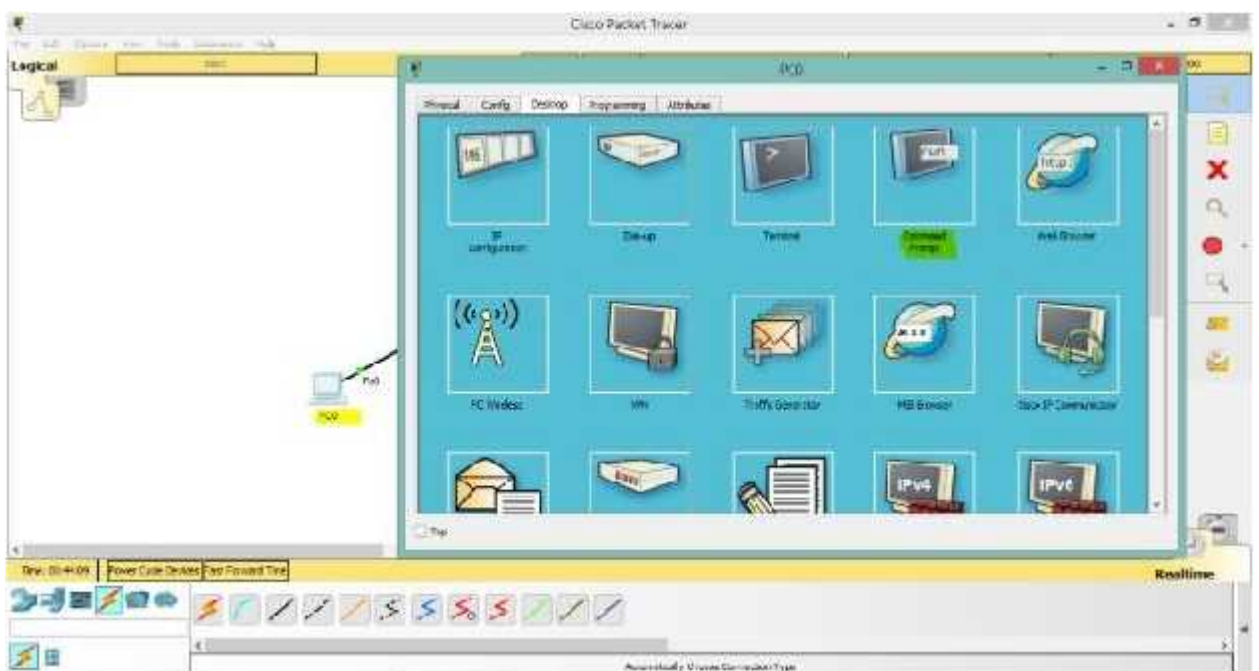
Cisco Packet Tracer

Logical

PC0

Physical Config Desktop Programming Attributes

IP Configuration

Dial-up

Terminal

Command Prompt

Web Browser

PC Wireless

VPN

Traffic Generator

MIB Browser

Cisco IP Communicator

IPv4

IPv6

Top

Fa0

PC0

Time: 00:44:09 Power Cycle Devices Fast Forward Time

Realtime

Automatically Choose Connection Type